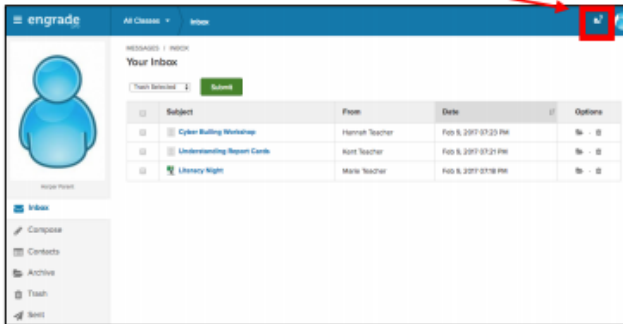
≡ engrade

All Classes ▾

Inbox

MESSAGES / INBOX

Your Inbox

Trash Selected

Submit

| | Subject | From | Date | Options |
|---|---|---|---|---|
| | Cyber Bulling Workshop | Hannah Teacher | Feb 9, 2017 07:23 PM | |
| | Understanding Report Cards | Kent Teacher | Feb 9, 2017 07:21 PM | |
| | Literacy Night | Marie Teacher | Feb 9, 2017 07:18 PM | |

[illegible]

Inbox

Compose

Contacts

Archive

Trash

Sent